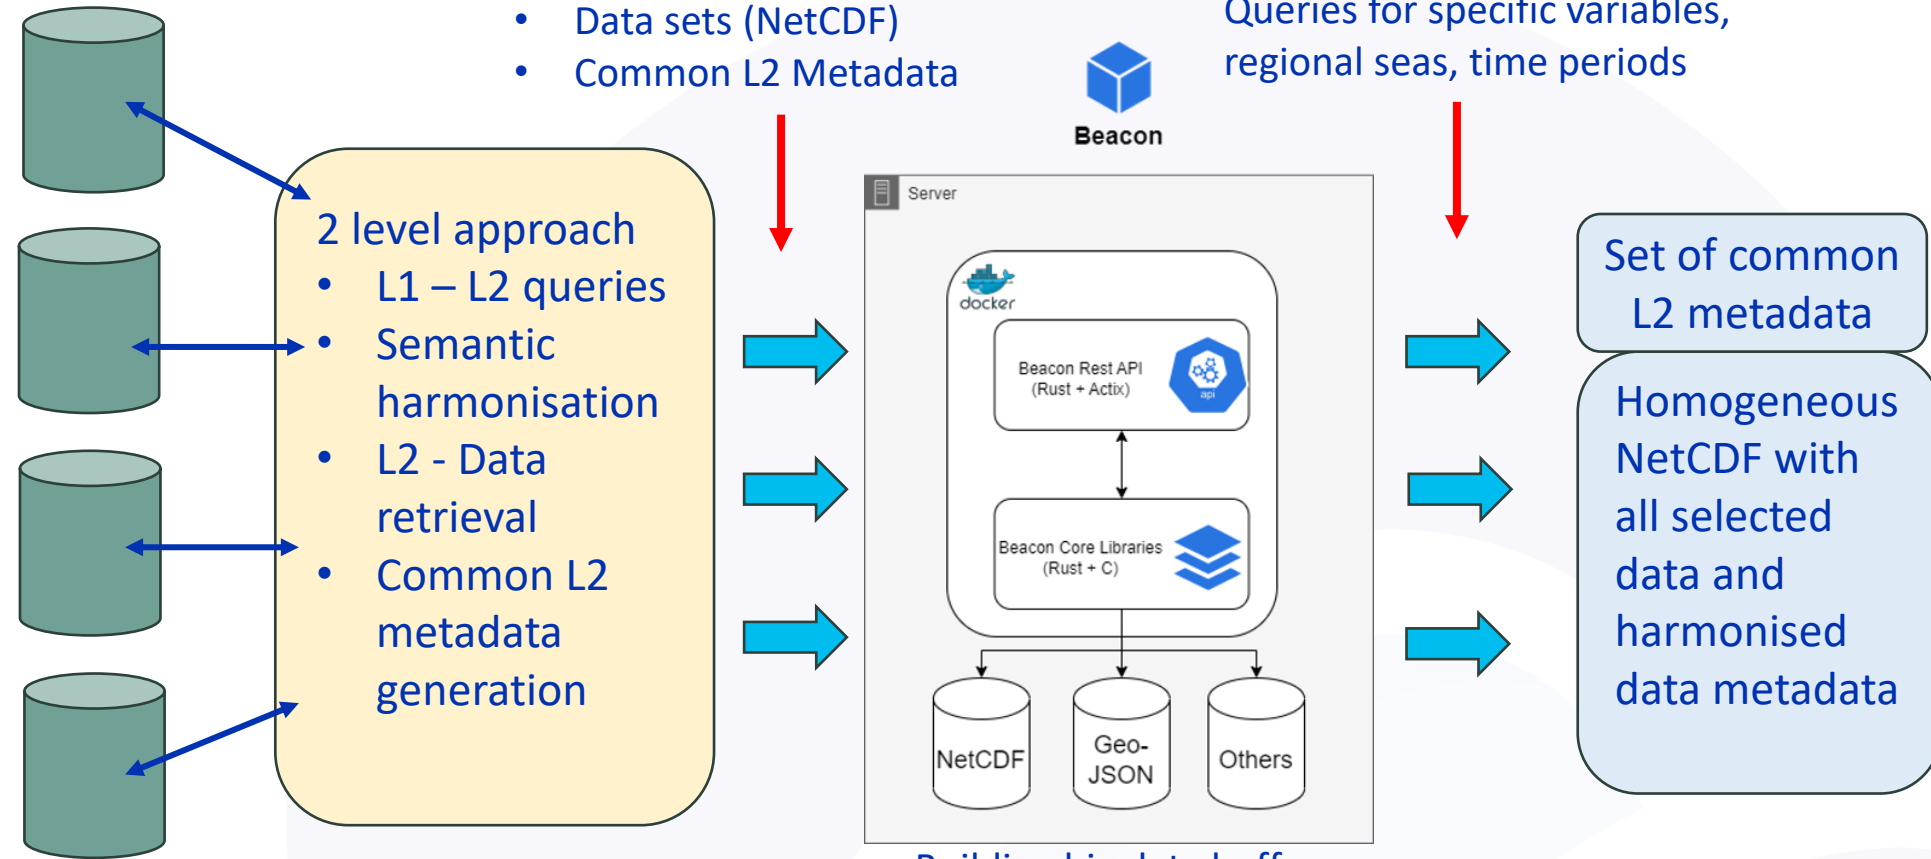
• Data sets (NetCDF)
• Common L2 Metadata

Queries for specific variables, regional seas, time periods

Beacon

2 level approach
• L1 – L2 queries
• Semantic harmonisation
• L2 - Data retrieval
• Common L2 metadata generation

Server

docker

Beacon Rest API
(Rust + Actix)

api

Beacon Core Libraries
(Rust + C)

NetCDF

Geo-JSON

Others

Set of common L2 metadata

Homogeneous NetCDF with all selected data and harmonised data metadata

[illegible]